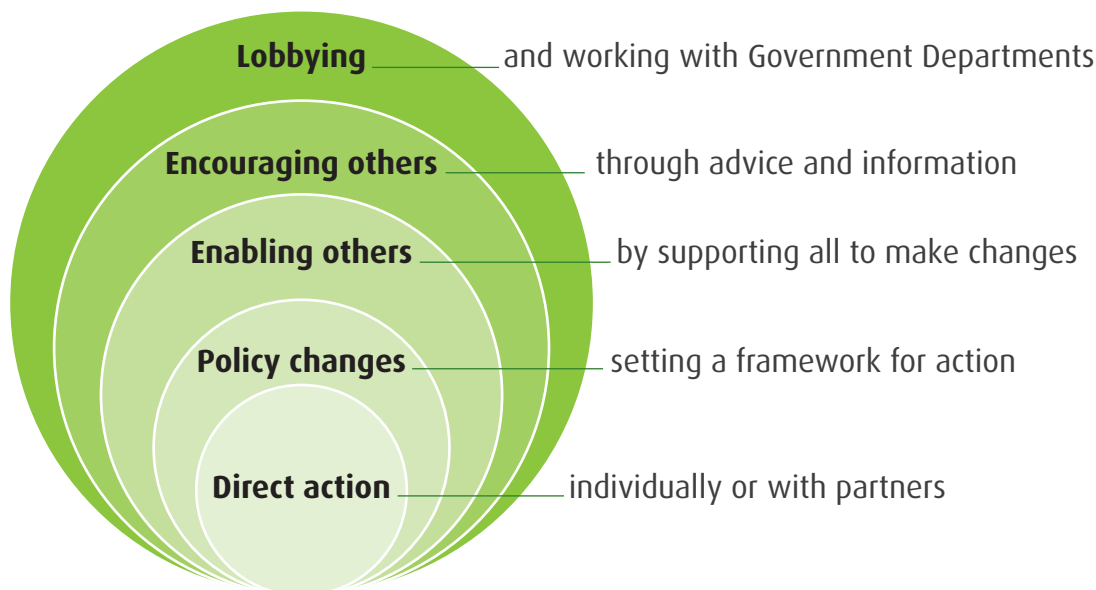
**Lobbying** and working with Government Departments

**Encouraging others** through advice and information

**Enabling others** by supporting all to make changes

**Policy changes** setting a framework for action

**Direct action** individually or with partners